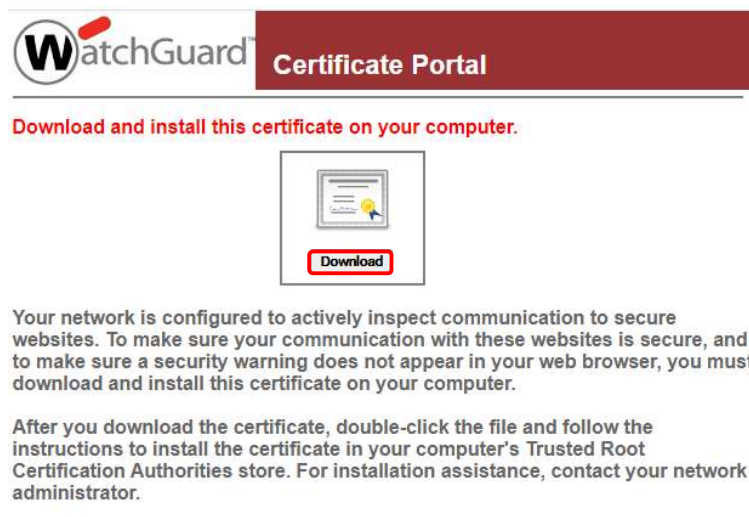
WatchGuard

Certificate Portal

Download and install this certificate on your computer.

Download

Your network is configured to actively inspect communication to secure websites. To make sure your communication with these websites is secure, and to make sure a security warning does not appear in your web browser, you must download and install this certificate on your computer.

After you download the certificate, double-click the file and follow the instructions to install the certificate in your computer's Trusted Root Certification Authorities store. For installation assistance, contact your network administrator.